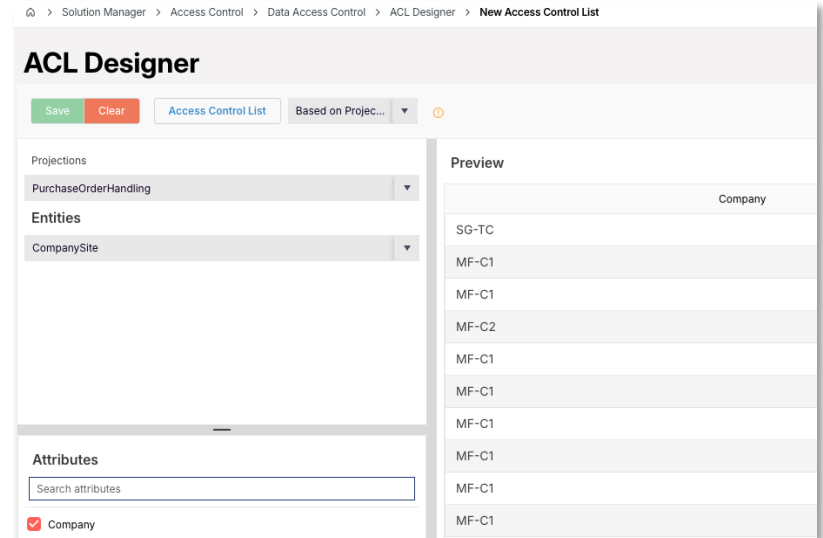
> Solution Manager > Access Control > Data Access Control > ACL Designer > New Access Control List

ACL Designer

Save Clear Access Control List Based on Projec...

Projections

PurchaseOrderHandling

Entities

CompanySite

Attributes

Search attributes

Company

Preview

| Company |
|---|
| SG-TC |
| MF-C1 |
| MF-C1 |
| MF-C2 |
| MF-C1 |
| MF-C1 |
| MF-C1 |
| MF-C1 |
| MF-C1 |
| MF-C1 |